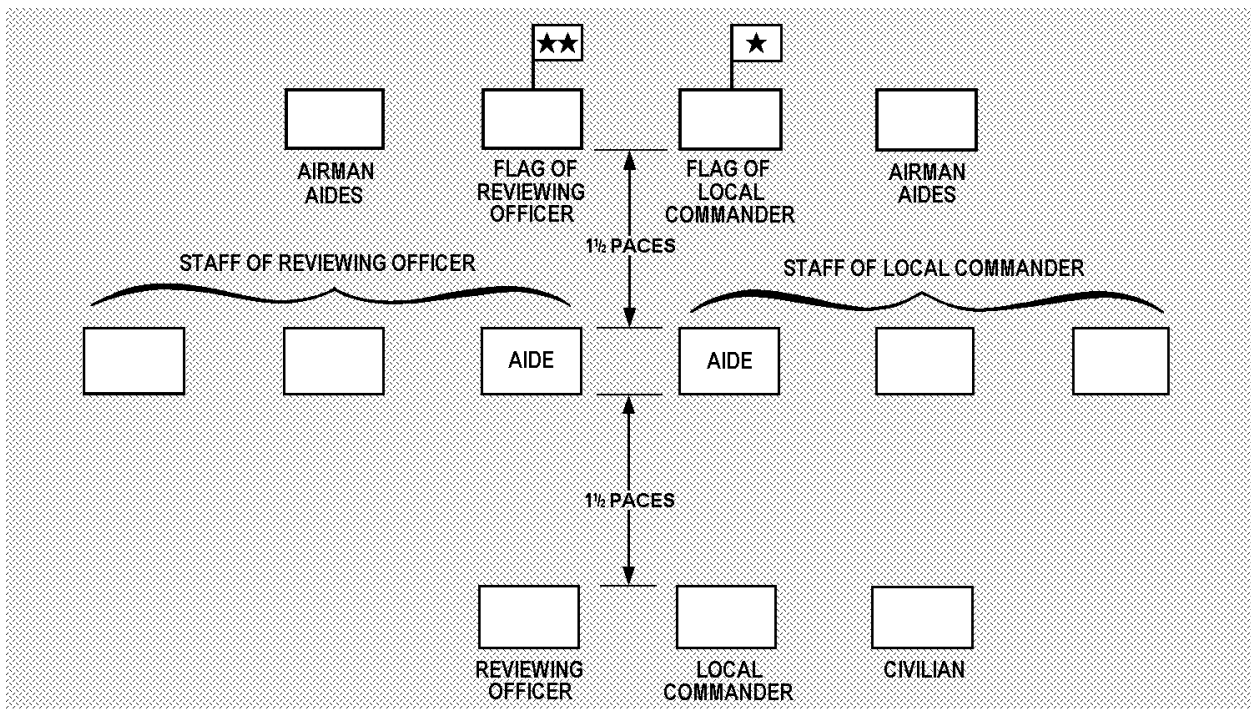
★★

★

AIRMAN AIDES

FLAG OF REVIEWING OFFICER

FLAG OF LOCAL COMMANDER

AIRMAN AIDES

1½ PACES

STAFF OF REVIEWING OFFICER

STAFF OF LOCAL COMMANDER

AIDE

AIDE

1½ PACES

REVIEWING OFFICER

LOCAL COMMANDER

CIVILIAN